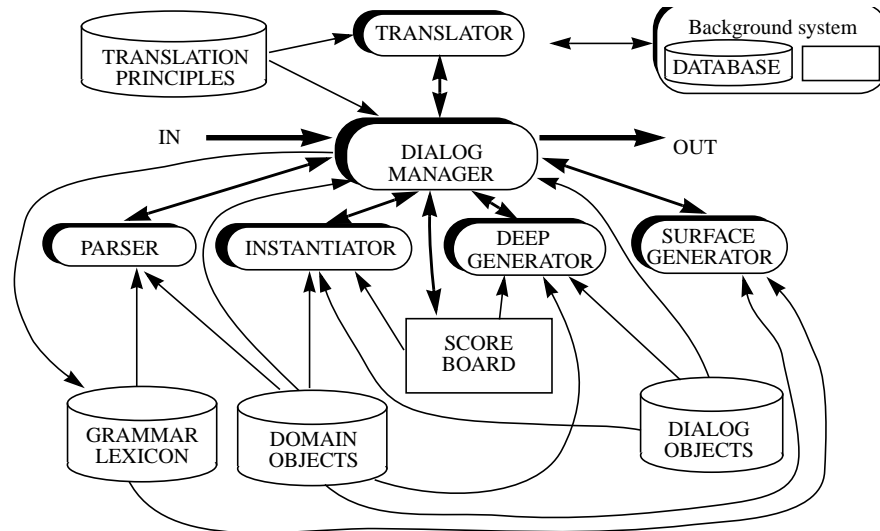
TRANSLATION PRINCIPLES

TRANSLATOR

Background system

DATABASE

IN

DIALOG MANAGER

OUT

PARSER

INSTANTIATOR

DEEP GENERATOR

SURFACE GENERATOR

SCORE BOARD

GRAMMAR LEXICON

DOMAIN OBJECTS

DIALOG OBJECTS